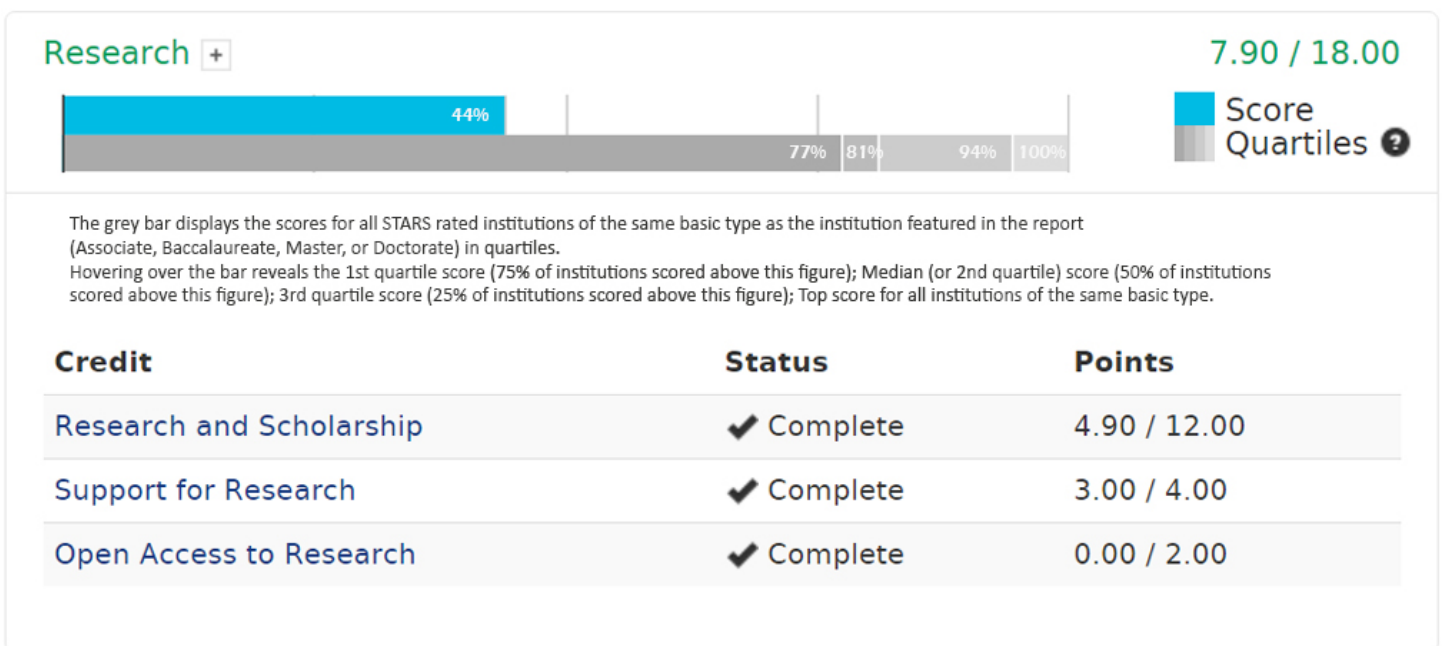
Research +

7.90 / 18.00

44%

77% 81% 94% 100%

Score
Quartiles ?

The grey bar displays the scores for all STARS rated institutions of the same basic type as the institution featured in the report (Associate, Baccalaureate, Master, or Doctorate) in quartiles.
Hovering over the bar reveals the 1st quartile score (75% of institutions scored above this figure); Median (or 2nd quartile) score (50% of institutions scored above this figure); 3rd quartile score (25% of institutions scored above this figure); Top score for all institutions of the same basic type.

| Credit | Status | Points |
|---|---|---|
| Research and Scholarship | Complete | 4.90 / 12.00 |
| Support for Research | Complete | 3.00 / 4.00 |
| Open Access to Research | Complete | 0.00 / 2.00 |